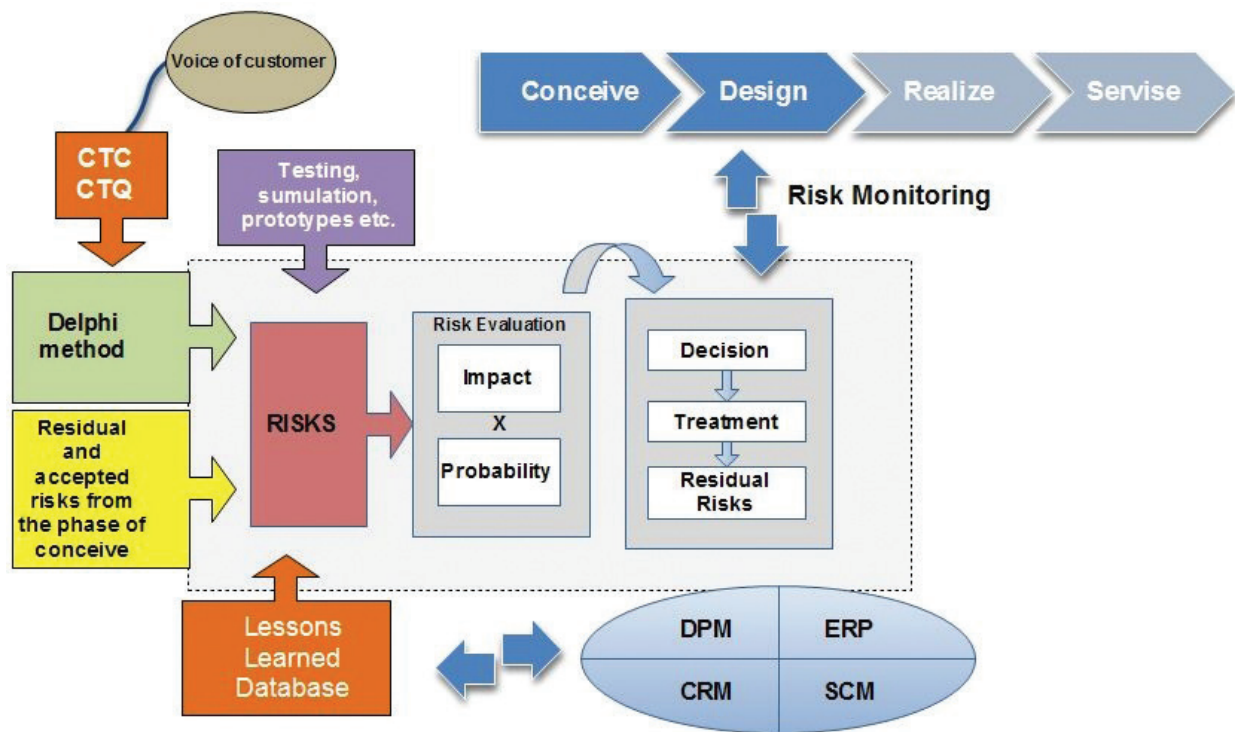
Voice of customer

Conceive

Design

Realize

Servise

CTC
CTQ

Testing, sumulation, prototypes etc.

Risk Monitoring

Delphi method

Residual and accepted risks from the phase of conceive

RISKS

Risk Evaluation

Impact

X

Probability

Decision

Treatment

Residual Risks

Lessons Learned Database

DPM

ERP

CRM

SCM